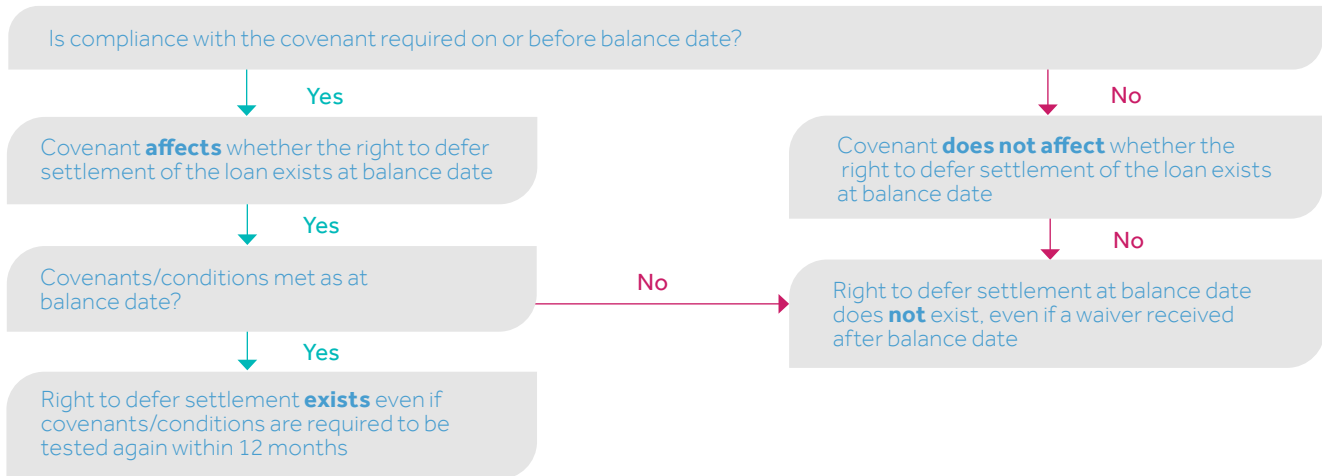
Is compliance with the covenant required on or before balance date?

Yes

Covenant **affects** whether the right to defer settlement of the loan exists at balance date

Yes

Covenants/conditions met as at balance date?

Yes

Right to defer settlement **exists** even if covenants/conditions are required to be tested again within 12 months

No

Covenant **does not affect** whether the right to defer settlement of the loan exists at balance date

No

No

Right to defer settlement at balance date does **not** exist, even if a waiver received after balance date